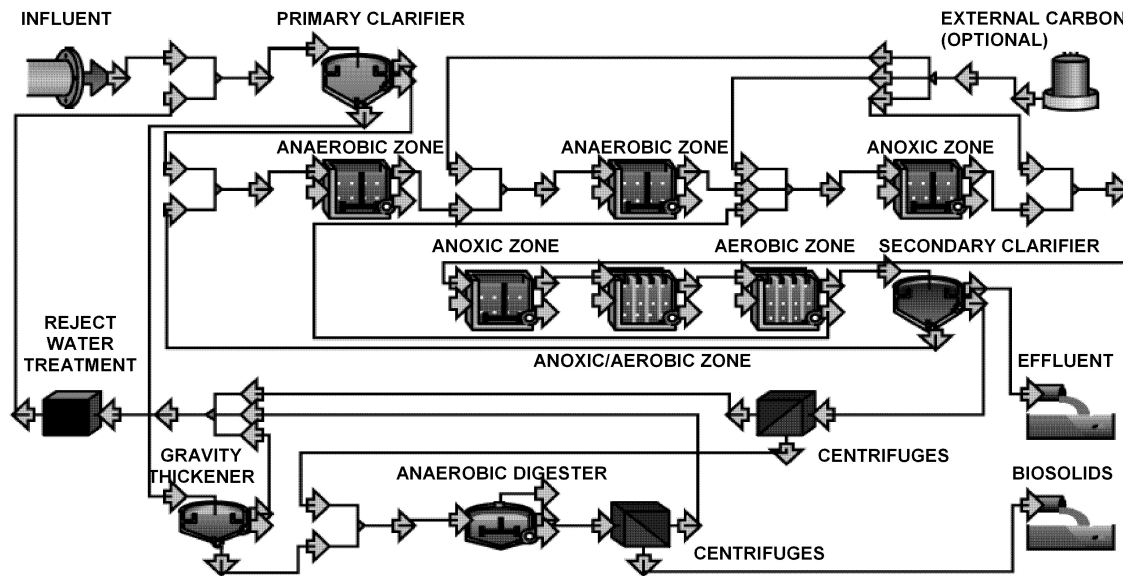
INFLUENT

PRIMARY CLARIFIER

EXTERNAL CARBON (OPTIONAL)

ANAEROBIC ZONE

ANAEROBIC ZONE

ANOXIC ZONE

ANOXIC ZONE

AEROBIC ZONE

SECONDARY CLARIFIER

REJECT WATER TREATMENT

ANOXIC/AEROBIC ZONE

EFFLUENT

CENTRIFUGES

GRAVITY THICKENER

ANAEROBIC DIGESTER

BIOSOLIDS

CENTRIFUGES